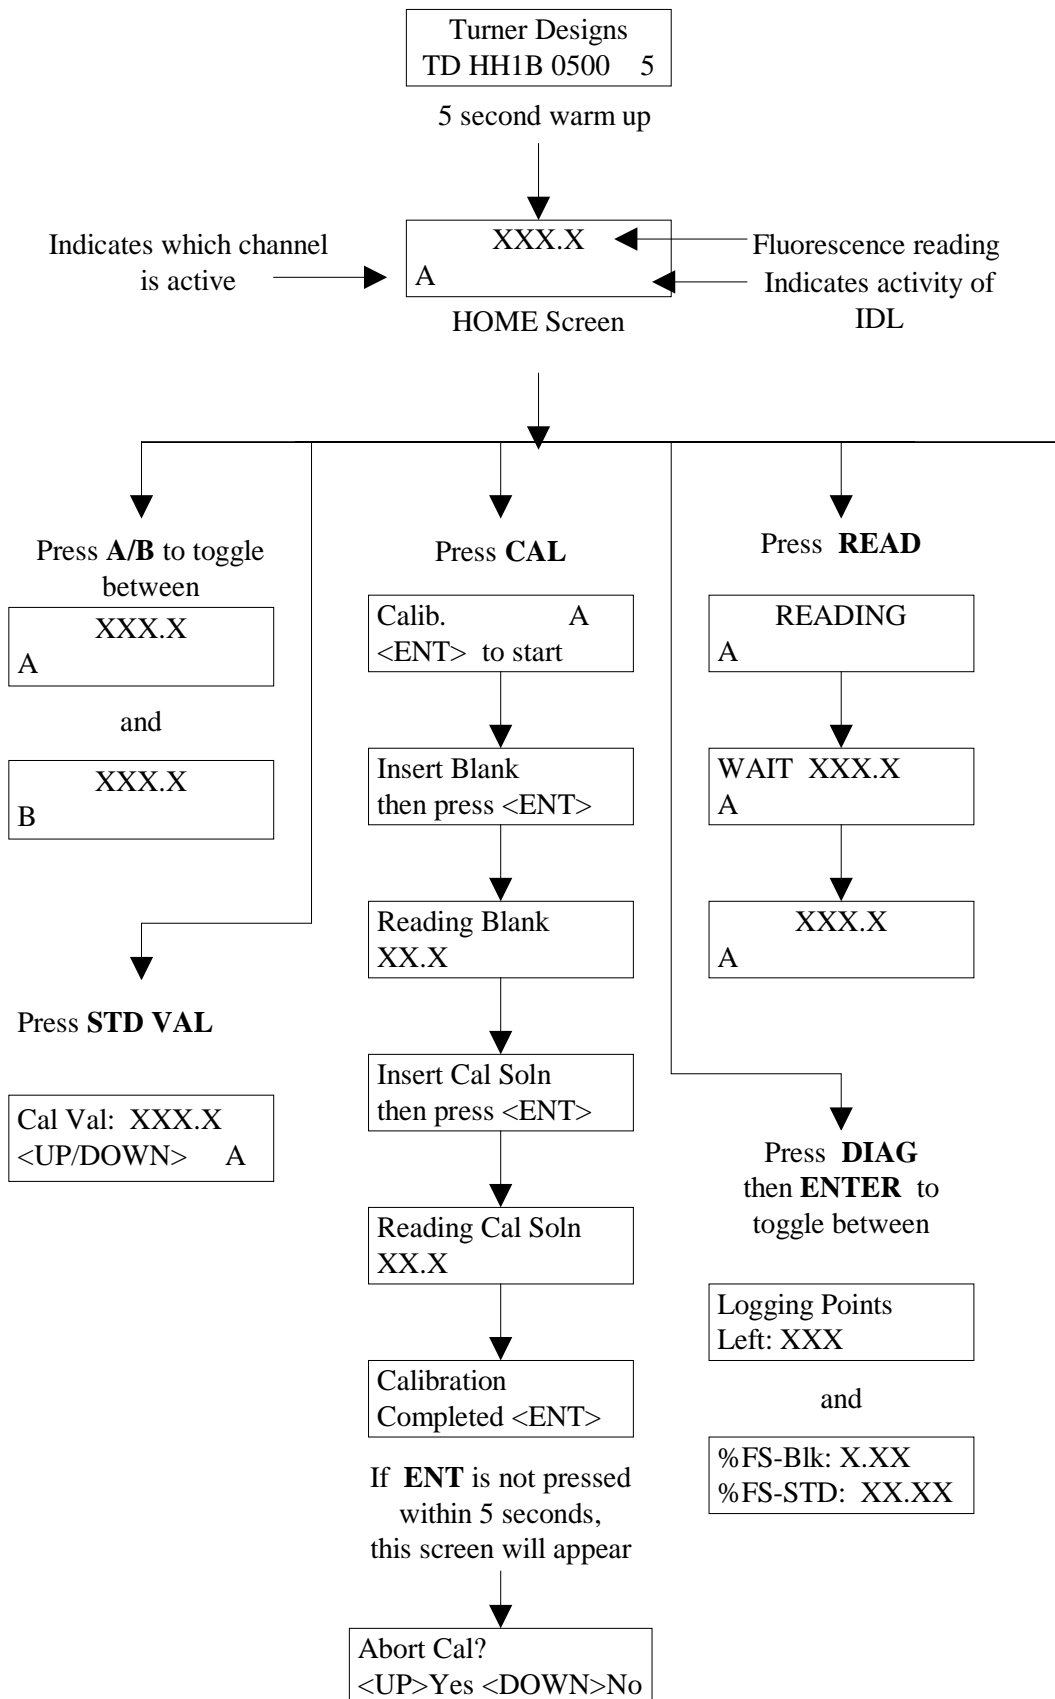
Turner Designs
TD HH1B 0500 5

5 second warm up

Indicates which channel is active

XXX.X
A

Fluorescence reading

Indicates activity of IDL

HOME Screen

Press **A/B** to toggle between

XXX.X
A

and

XXX.X
B

Press **STD VAL**

Cal Val: XXX.X
<UP/DOWN> A

Press **CAL**

Calib. A
<ENT> to start

Insert Blank
then press <ENT>

Reading Blank
XX.X

Insert Cal Soln
then press <ENT>

Reading Cal Soln
XX.X

Calibration
Completed <ENT>

If **ENT** is not pressed within 5 seconds, this screen will appear

Abort Cal?
<UP>Yes <DOWN>No

Press **READ**

READING
A

WAIT XXX.X
A

XXX.X
A

Press **DIAG** then **ENTER** to toggle between

Logging Points
Left: XXX

and

%FS-Blk: X.XX
%FS-STD: XX.XX